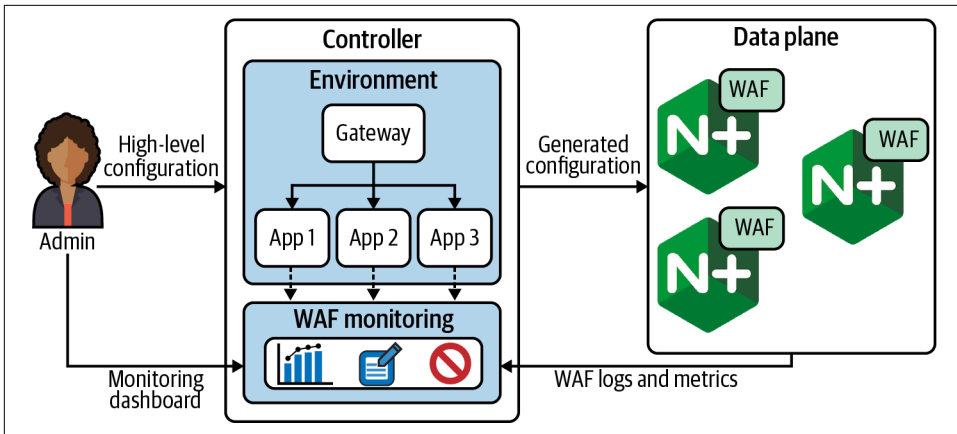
Controller

Environment

Gateway

App 1

App 2

App 3

WAF monitoring

Data plane

WAF

N+

WAF

N+

WAF

N+

High-level configuration

Admin

Generated configuration

Monitoring dashboard

WAF logs and metrics